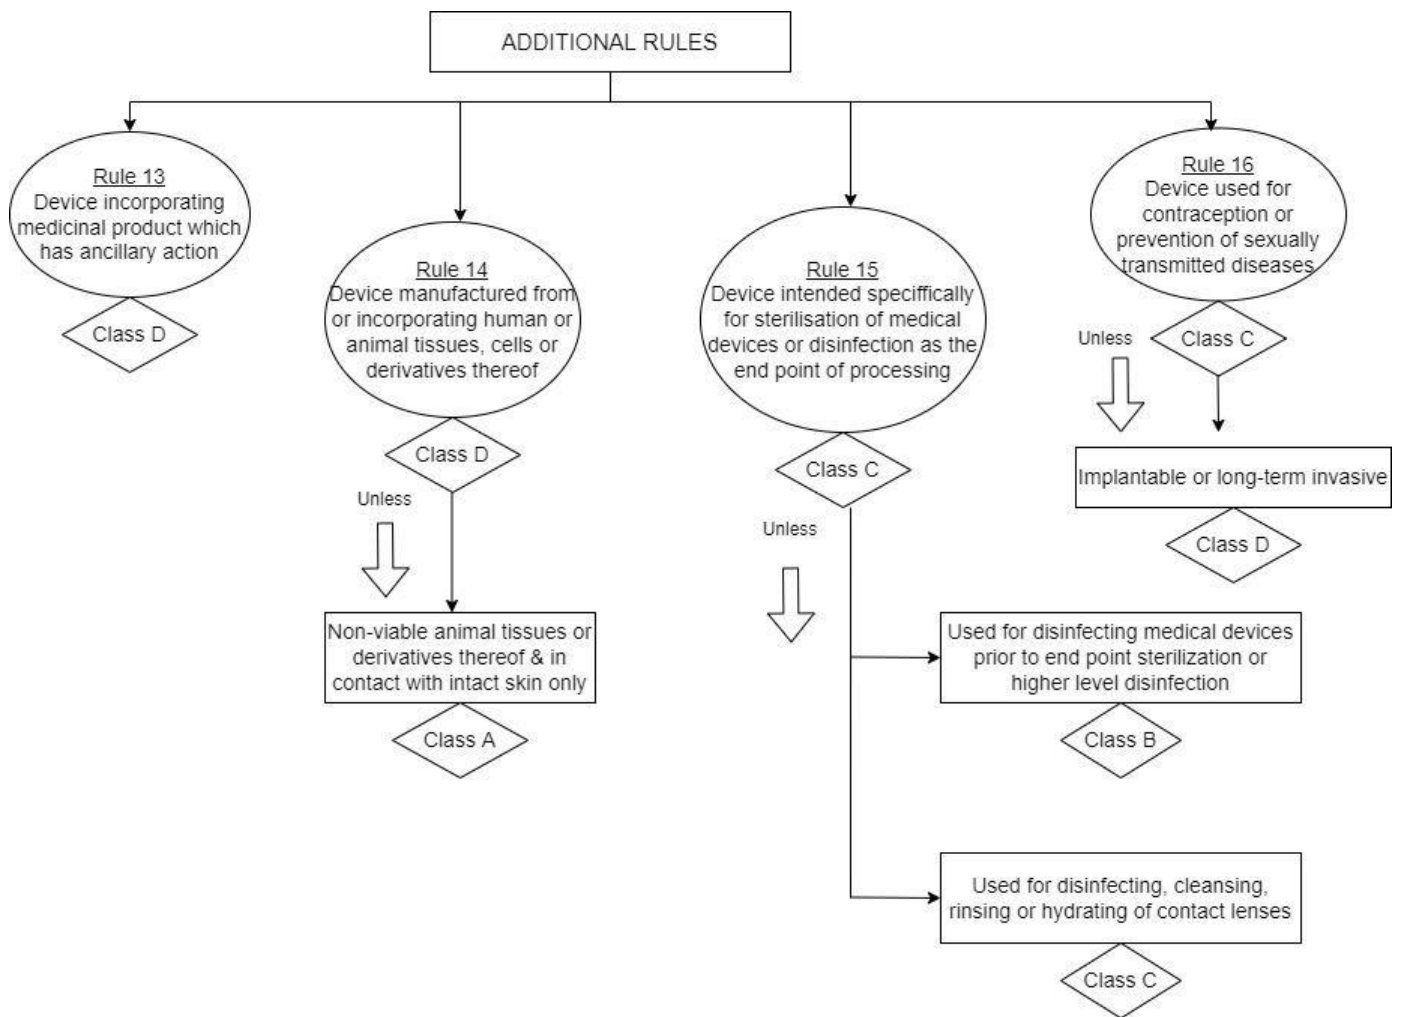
ADDITIONAL RULES

Rule 13
Device incorporating medicinal product which has ancillary action

Class D

Rule 14
Device manufactured from or incorporating human or animal tissues, cells or derivatives thereof

Class D

Unless

Non-viable animal tissues or derivatives thereof & in contact with intact skin only

Class A

Rule 15
Device intended specifically for sterilisation of medical devices or disinfection as the end point of processing

Class C

Unless

Used for disinfecting medical devices prior to end point sterilization or higher level disinfection

Class B

Used for disinfecting, cleansing, rinsing or hydrating of contact lenses

Class C

Rule 16
Device used for contraception or prevention of sexually transmitted diseases

Unless

Class C

Implantable or long-term invasive

Class D